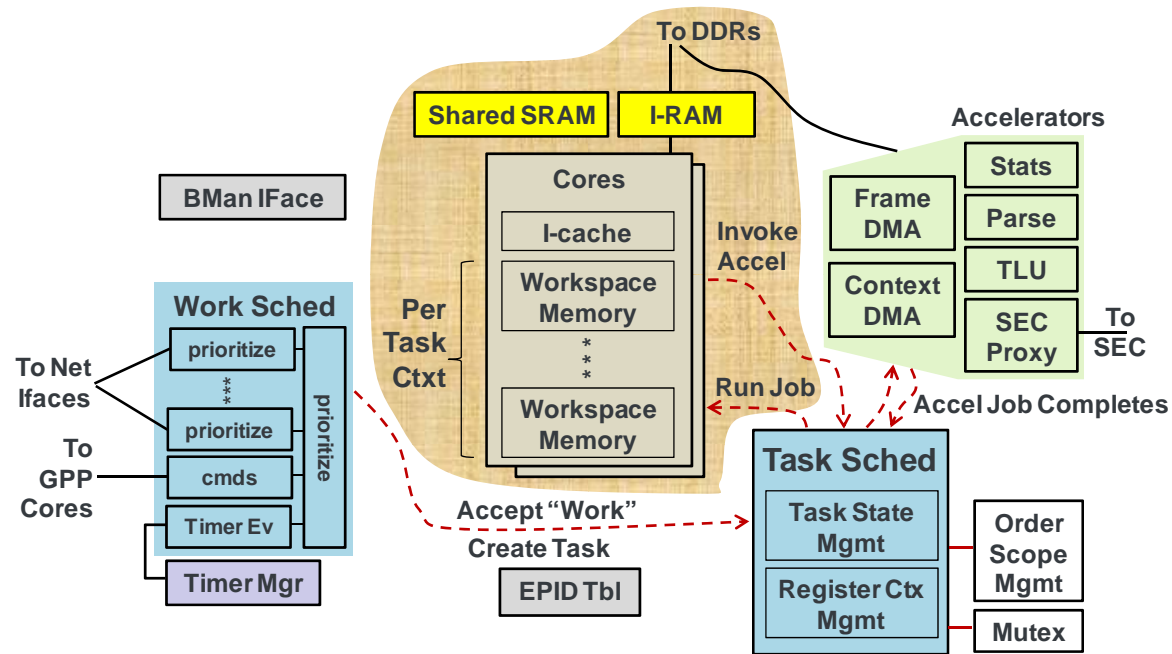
To DDRs

Shared SRAM

I-RAM

Cores

I-cache

Per Task Ctxt

Workspace Memory

* * *

Workspace Memory

Invoke Accel

Run Job

Accelerators

Frame DMA

Context DMA

Stats

Parse

TLU

SEC Proxy

To SEC

Accel Job Completes

BMan IFace

Work Sched

prioritize

* * *

prioritize

cmds

Timer Ev

prioritize

To Net Ifaces

To GPP Cores

Timer Mgr

Accept “Work”

Create Task

EPID Tbl

Task Sched

Task State Mgmt

Register Ctx Mgmt

Order Scope Mgmt

Mutex